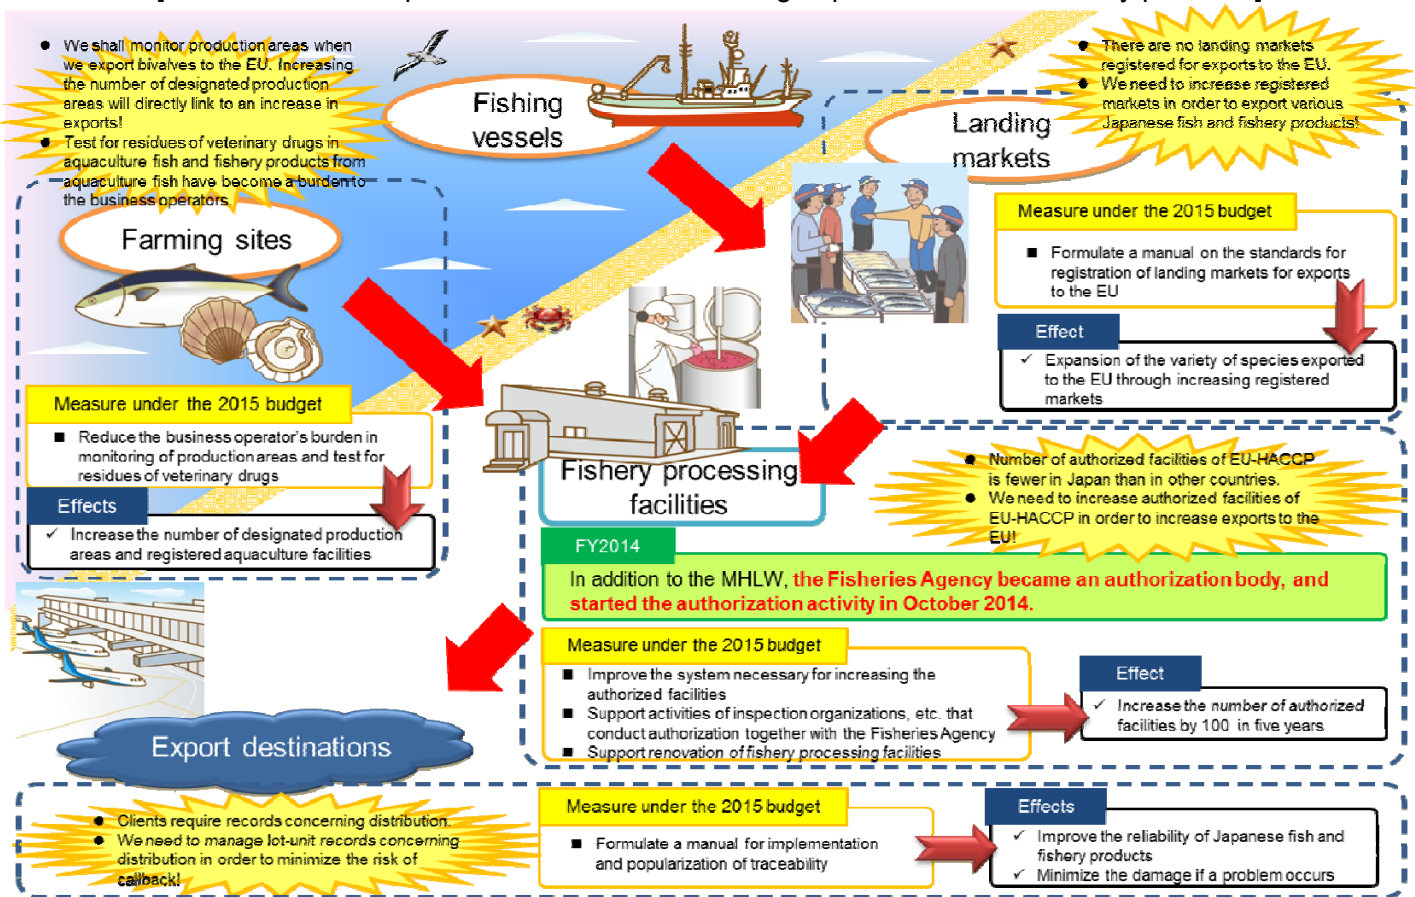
● We shall monitor production areas when we export bivalves to the EU. Increasing the number of designated production areas will directly link to an increase in exports!
● Test for residues of veterinary drugs in aquaculture fish and fishery products from aquaculture fish have become a burden to the business operators.

Fishing vessels

● There are no landing markets registered for exports to the EU.
● We need to increase registered markets in order to export various Japanese fish and fishery products!

Landing markets

Farming sites

Measure under the 2015 budget
■ Formulate a manual on the standards for registration of landing markets for exports to the EU

Effect
✓ Expansion of the variety of species exported to the EU through increasing registered markets

Measure under the 2015 budget
■ Reduce the business operator's burden in monitoring of production areas and test for residues of veterinary drugs

Effects
✓ Increase the number of designated production areas and registered aquaculture facilities

Fishery processing facilities

● Number of authorized facilities of EU-HACCP is fewer in Japan than in other countries.
● We need to increase authorized facilities of EU-HACCP in order to increase exports to the EU!

FY2014
In addition to the MHLW, the Fisheries Agency became an authorization body, and started the authorization activity in October 2014.

Measure under the 2015 budget
■ Improve the system necessary for increasing the authorized facilities
■ Support activities of inspection organizations, etc. that conduct authorization together with the Fisheries Agency
■ Support renovation of fishery processing facilities

Effect
✓ Increase the number of authorized facilities by 100 in five years

Export destinations

● Clients require records concerning distribution.
● We need to manage lot-unit records concerning distribution in order to minimize the risk of callback!

Measure under the 2015 budget
■ Formulate a manual for implementation and popularization of traceability

Effects
✓ Improve the reliability of Japanese fish and fishery products
✓ Minimize the damage if a problem occurs